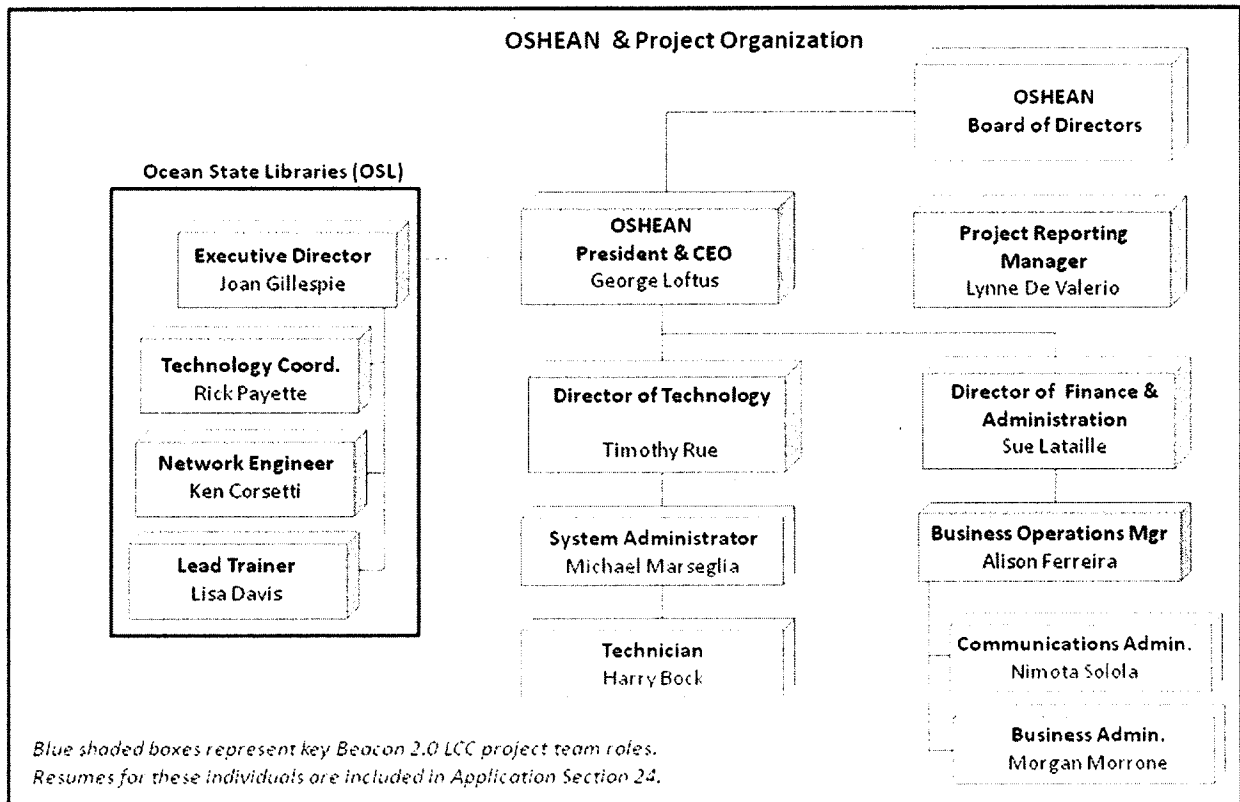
OSHEAN & Project Organization

OSHEAN
Board of Directors

Ocean State Libraries (OSL)

Executive Director
Joan Gillespie

Technology Coord.
Rick Payette

Network Engineer
Ken Corsetti

Lead Trainer
Lisa Davis

OSHEAN
President & CEO
George Loftus

Project Reporting Manager
Lynne De Valerio

Director of Technology
Timothy Rue

Director of Finance & Administration
Sue Lataille

System Administrator
Michael Marseglia

Business Operations Mgr
Alison Ferreira

Technician
Harry Bock

Communications Admin.
Nimota Solola

Business Admin.
Morgan Morrone

Blue shaded boxes represent key Beacon 2.0 LCC project team roles.
Resumes for these individuals are included in Application Section 24.